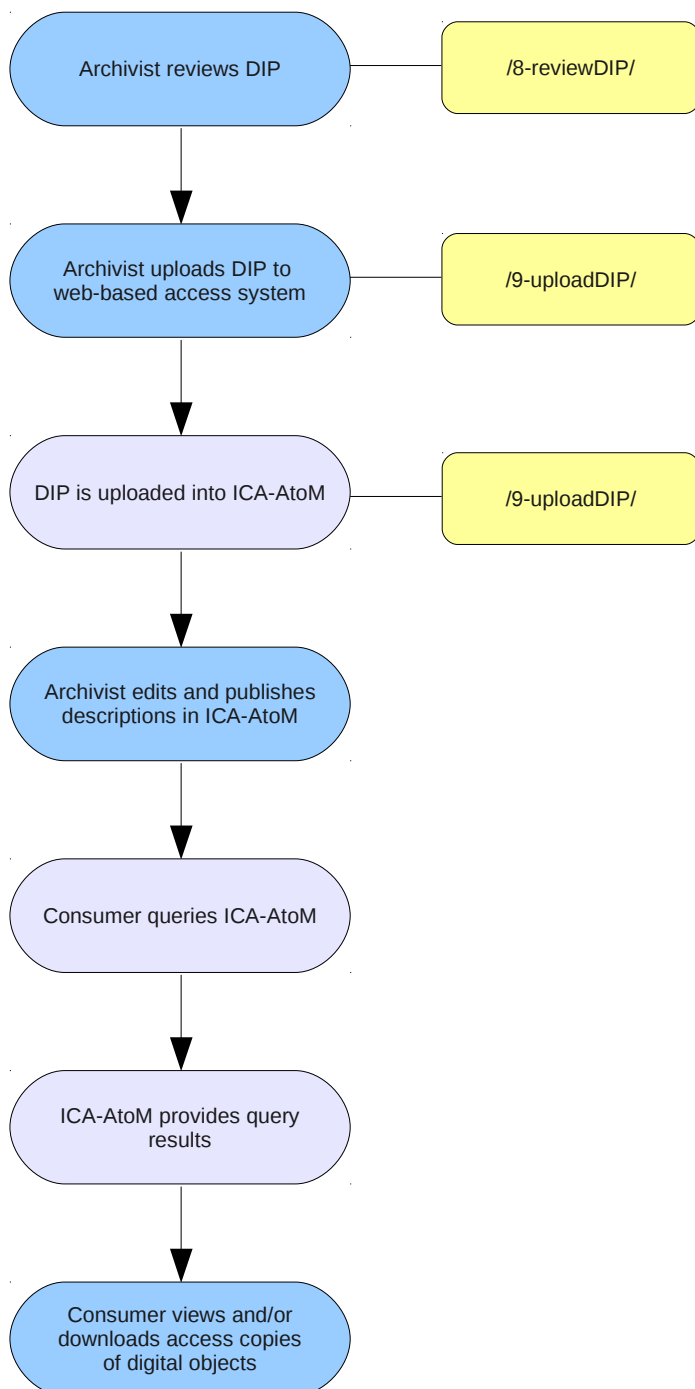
Archivist reviews DIP

/8-reviewDIP/

Archivist uploads DIP to web-based access system

/9-uploadDIP/

DIP is uploaded into ICA-AtoM

/9-uploadDIP/

Archivist edits and publishes descriptions in ICA-AtoM

Consumer queries ICA-AtoM

ICA-AtoM provides query results

Consumer views and/or downloads access copies of digital objects